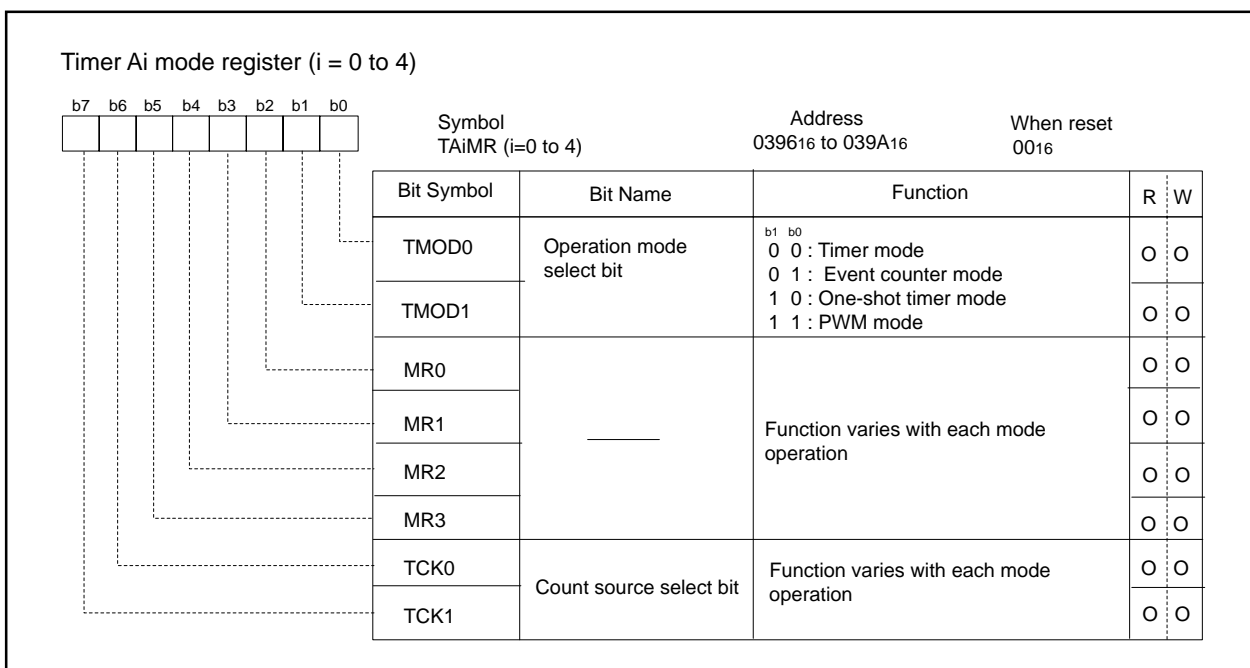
Timer Ai mode register (i = 0 to 4)

b7 b6 b5 b4 b3 b2 b1 b0

Symbol
TAiMR (i=0 to 4)

Address
$0396_{16}$ to $039A_{16}$

When reset
$00_{16}$

| Bit Symbol | Bit Name | Function | R | W |
|---|---|---|---|---|
| TMOD0 | Operation mode select bit | b1 b0<br>0 0 : Timer mode<br>0 1 : Event counter mode<br>1 0 : One-shot timer mode<br>1 1 : PWM mode | O | O |
| TMOD1 | | | O | O |
| MR0 | | Function varies with each mode operation | O | O |
| MR1 | | | O | O |
| MR2 | | | O | O |
| MR3 | | | O | O |
| TCK0 | Count source select bit | Function varies with each mode operation | O | O |
| TCK1 | | | O | O |